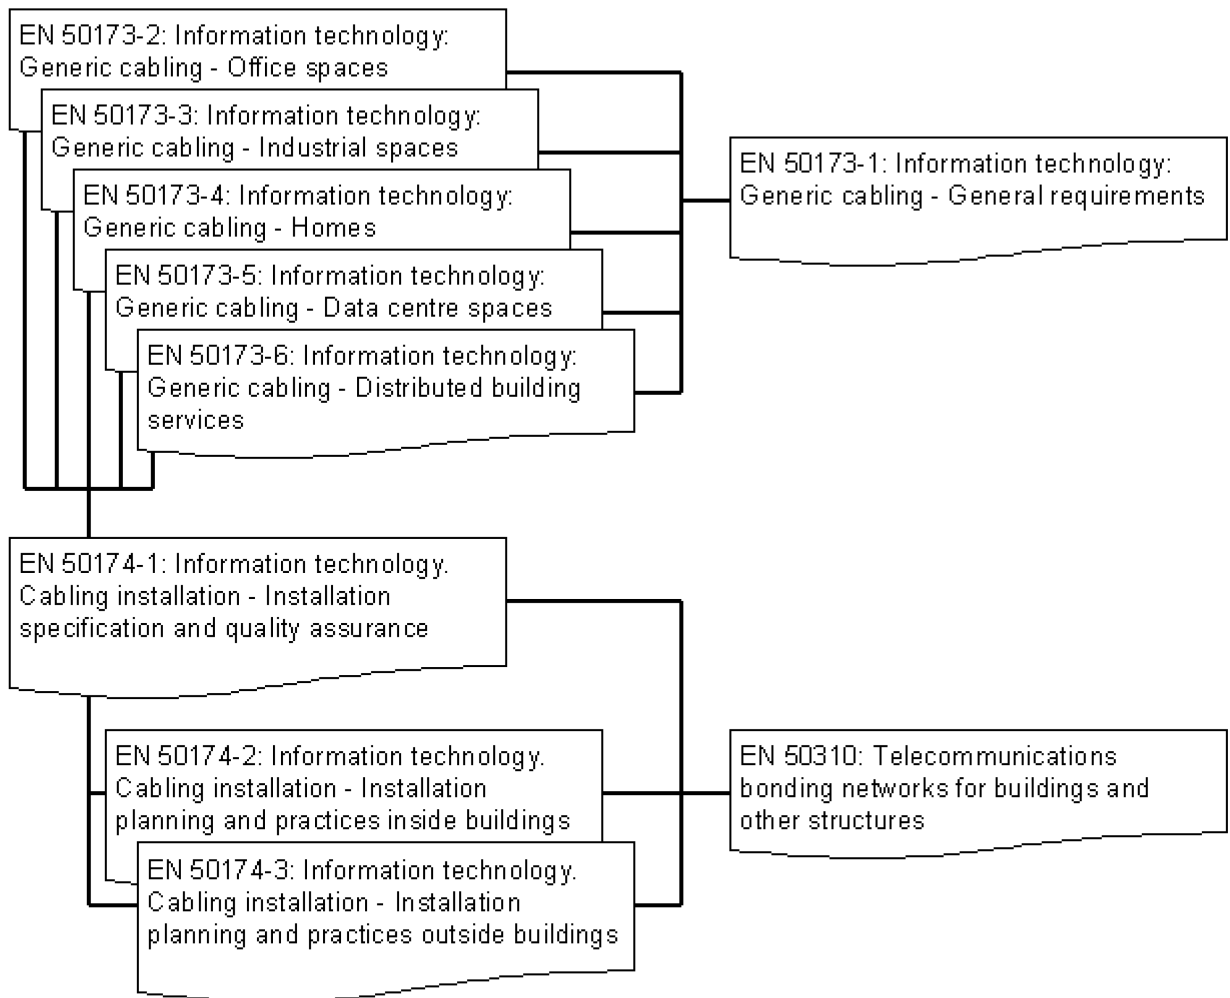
EN 50173-2: Information technology: Generic cabling - Office spaces

EN 50173-3: Information technology: Generic cabling - Industrial spaces

EN 50173-4: Information technology: Generic cabling - Homes

EN 50173-5: Information technology: Generic cabling - Data centre spaces

EN 50173-6: Information technology: Generic cabling - Distributed building services

EN 50173-1: Information technology: Generic cabling - General requirements

EN 50174-1: Information technology. Cabling installation - Installation specification and quality assurance

EN 50174-2: Information technology. Cabling installation - Installation planning and practices inside buildings

EN 50174-3: Information technology. Cabling installation - Installation planning and practices outside buildings

EN 50310: Telecommunications bonding networks for buildings and other structures